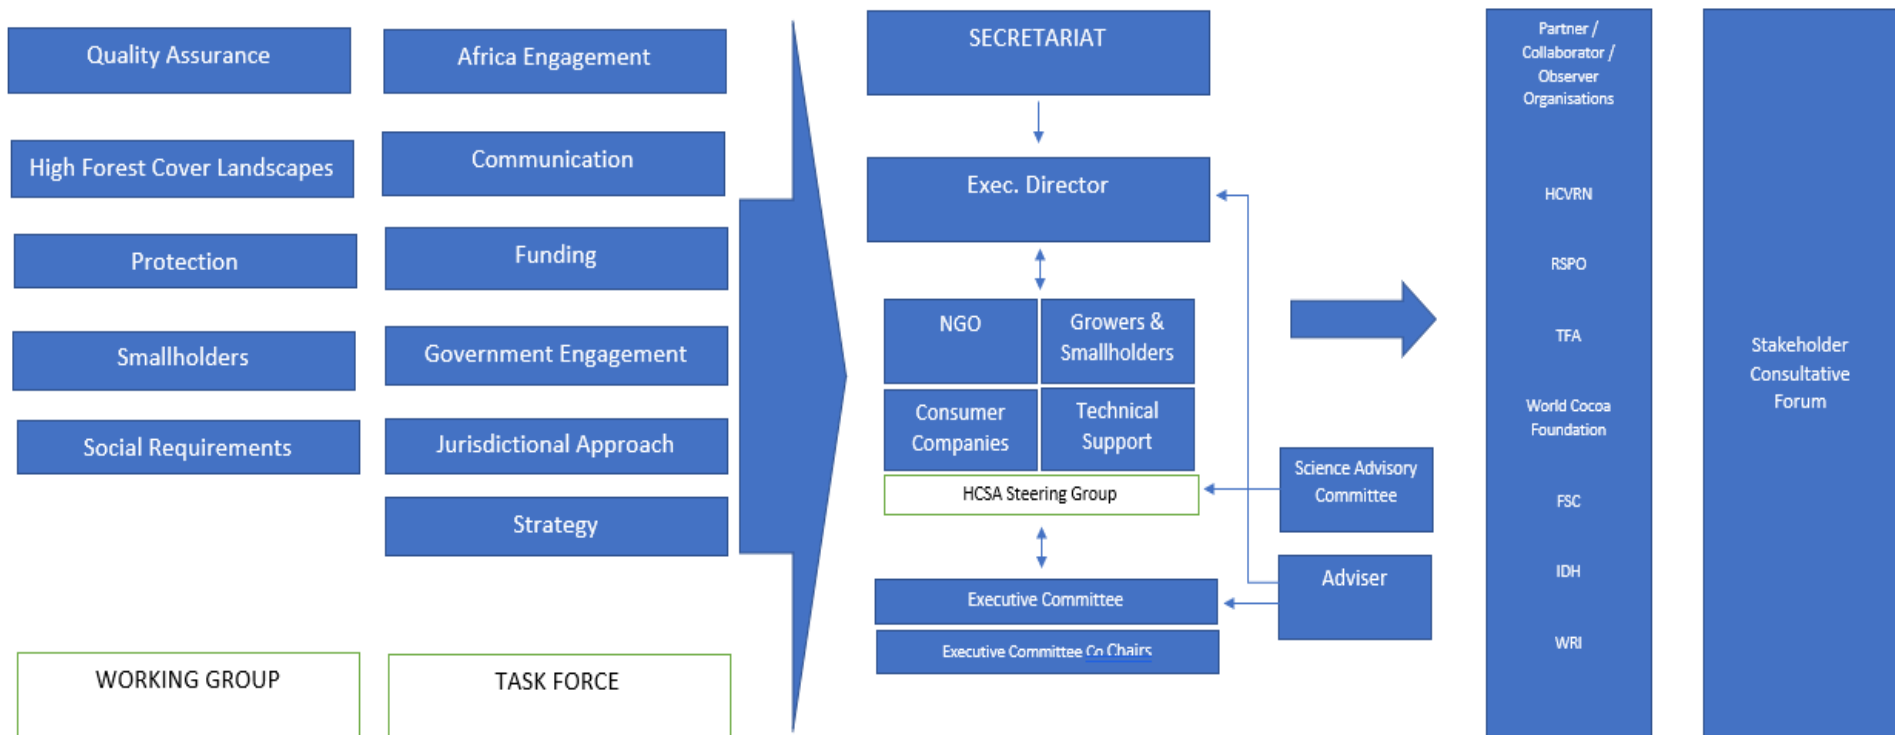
Quality Assurance

High Forest Cover Landscapes

Protection

Smallholders

Social Requirements

WORKING GROUP

Africa Engagement

Communication

Funding

Government Engagement

Jurisdictional Approach

Strategy

TASK FORCE

SECRETARIAT

Exec. Director

NGO

Growers & Smallholders

Consumer Companies

Technical Support

HCSA Steering Group

Executive Committee

Executive Committee Co Chairs

Science Advisory Committee

Adviser

Partner / Collaborator / Observer Organisations

HCVRN

RSPO

TFA

World Cocoa Foundation

FSC

IDH

WRI

Stakeholder Consultative Forum